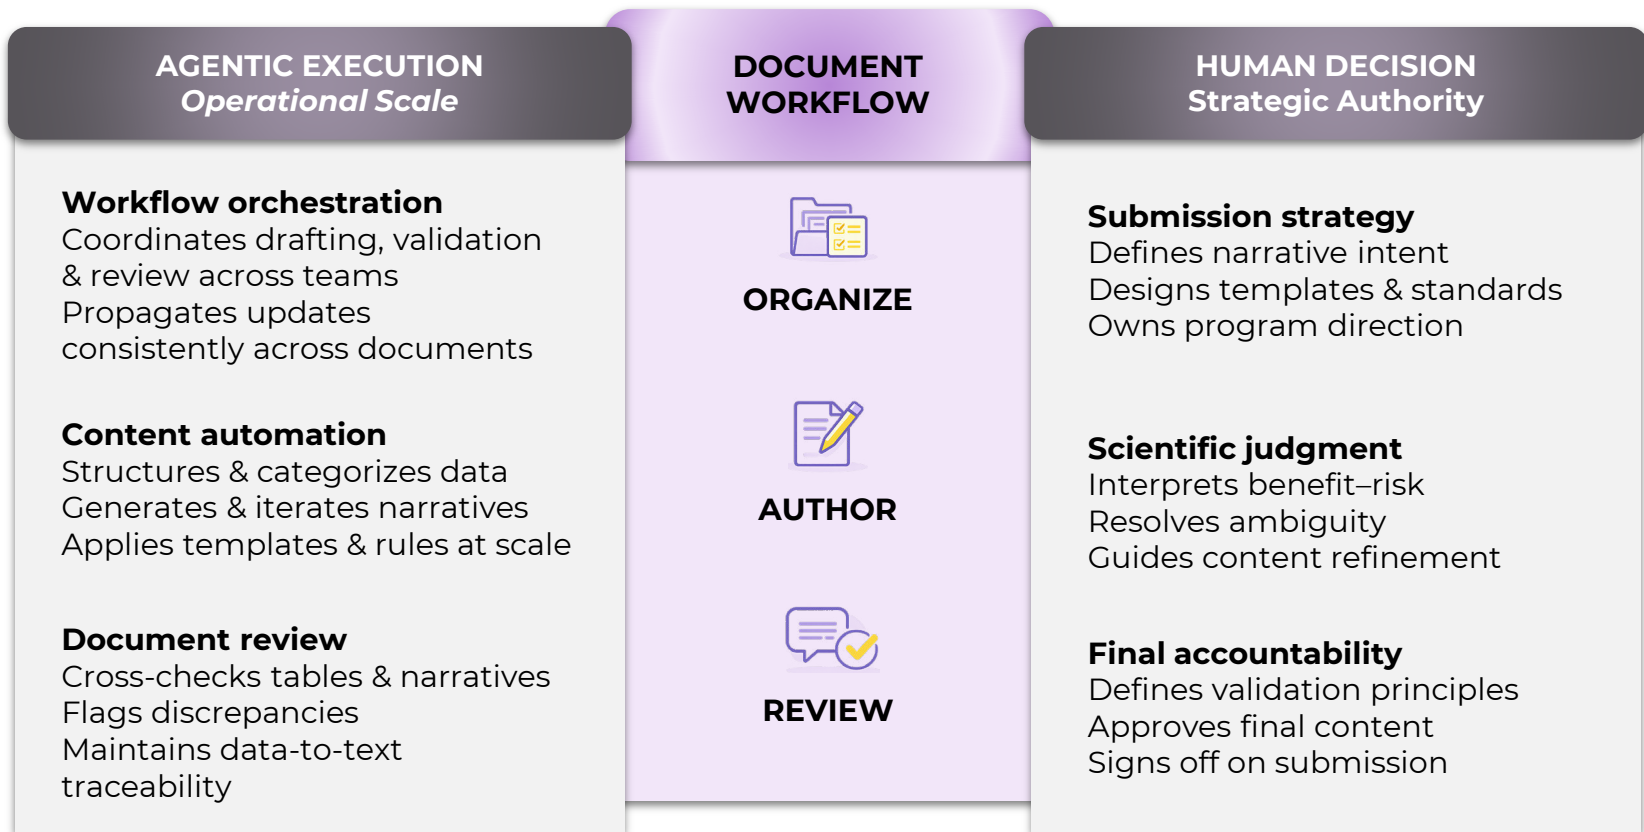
AGENTIC EXECUTION
Operational Scale

Workflow orchestration
Coordinates drafting, validation & review across teams
Propagates updates consistently across documents

Content automation
Structures & categorizes data
Generates & iterates narratives
Applies templates & rules at scale

Document review
Cross-checks tables & narratives
Flags discrepancies
Maintains data-to-text traceability

DOCUMENT WORKFLOW

ORGANIZE

AUTHOR

REVIEW

HUMAN DECISION
Strategic Authority

Submission strategy
Defines narrative intent
Designs templates & standards
Owns program direction

Scientific judgment
Interprets benefit–risk
Resolves ambiguity
Guides content refinement

Final accountability
Defines validation principles
Approves final content
Signs off on submission